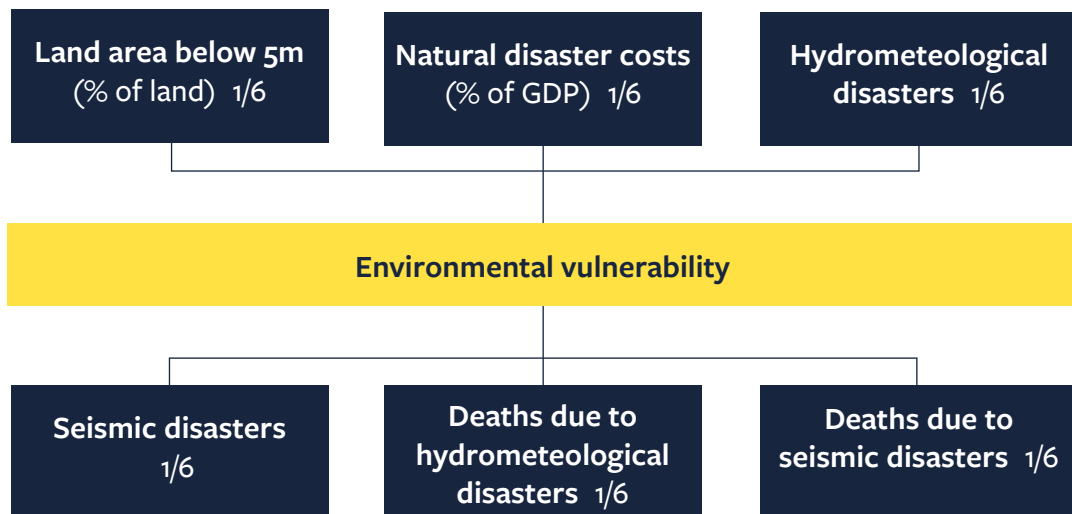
Land area below 5m (% of land) 1/6

Natural disaster costs (% of GDP) 1/6

Hydrometeological disasters 1/6

Environmental vulnerability

Seismic disasters 1/6

Deaths due to hydrometeological disasters 1/6

Deaths due to seismic disasters 1/6